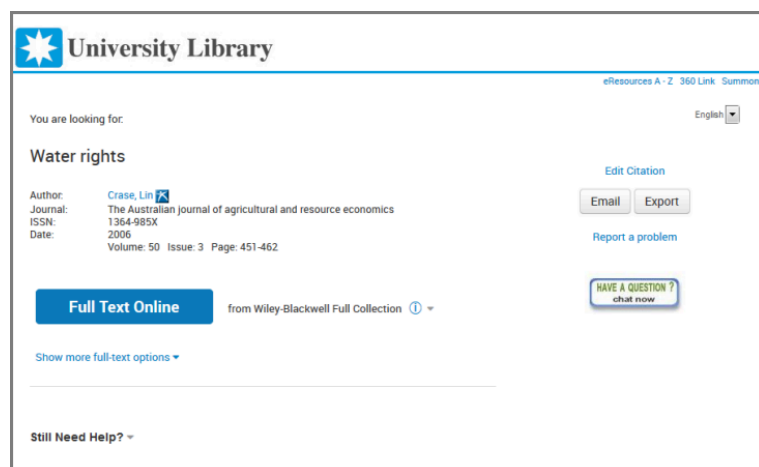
University Library

eResources A - Z 360 Link Summon

English

You are looking for:

Water rights

Author: Crase, Lin
Journal: The Australian journal of agricultural and resource economics
ISSN: 1364-985X
Date: 2006
Volume: 50 Issue: 3 Page: 451-462

Edit Citation

Email Export

Report a problem

HAVE A QUESTION ? chat now

Full Text Online

from Wiley-Blackwell Full Collection

Show more full-text options

Still Need Help?